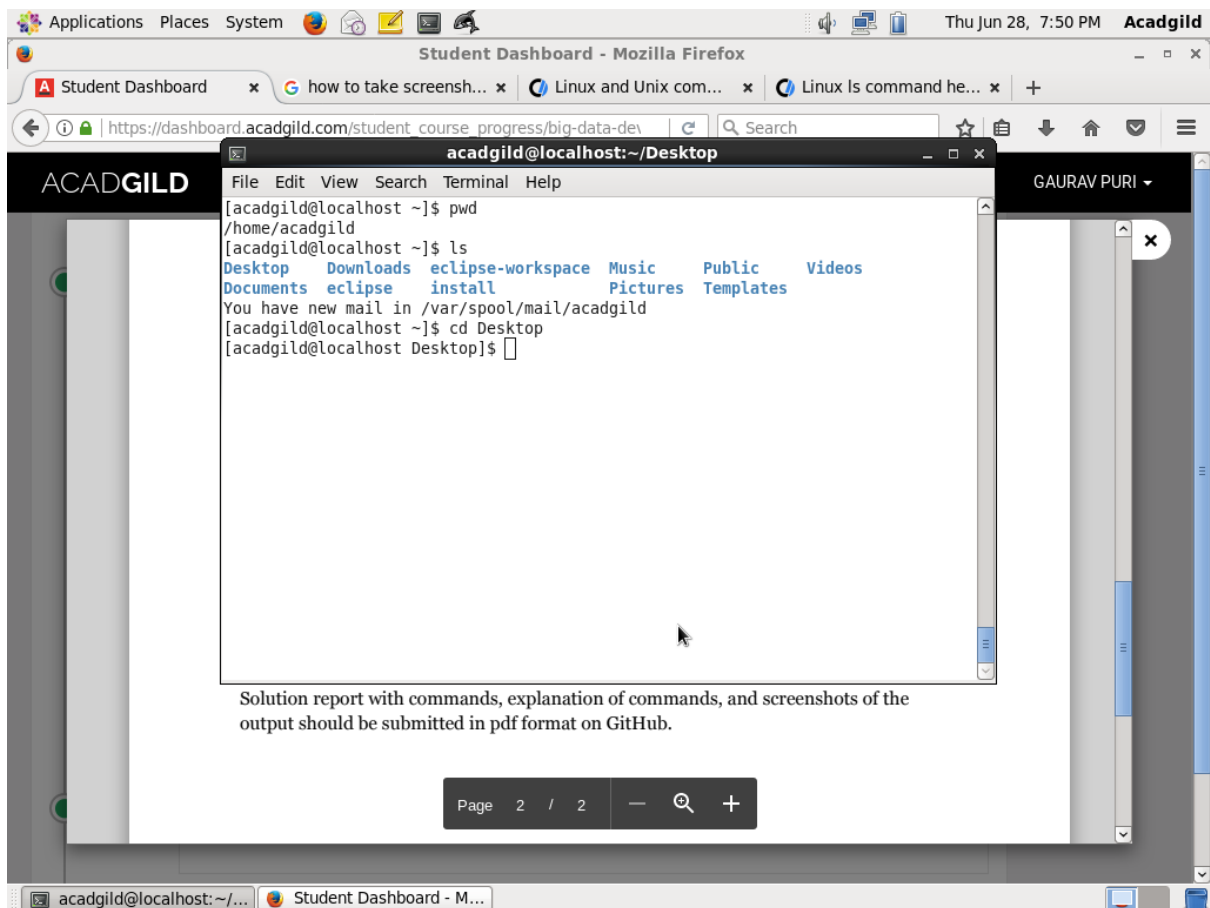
Applications Places System

Thu Jun 28, 7:50 PM Acadgild

Student Dashboard - Mozilla Firefox

Student Dashboard ×
how to take screensh... ×
Linux and Unix com... ×
Linux ls command he... ×
+

https://dashboard.acadgild.com/student_course_progress/big-data-de\

Search

ACADGILD

GAURAV PURI

acadgild@localhost:~/Desktop

File Edit View Search Terminal Help

[acadgild@localhost ~]$ pwd
/home/acadgild
[acadgild@localhost ~]$ ls
Desktop Downloads eclipse-workspace Music Public Videos
Documents eclipse install Pictures Templates
You have new mail in /var/spool/mail/acadgild
[acadgild@localhost ~]$ cd Desktop
[acadgild@localhost Desktop]$

Solution report with commands, explanation of commands, and screenshots of the output should be submitted in pdf format on GitHub.

Page 2 / 2

acadgild@localhost:~/...
Student Dashboard - M...